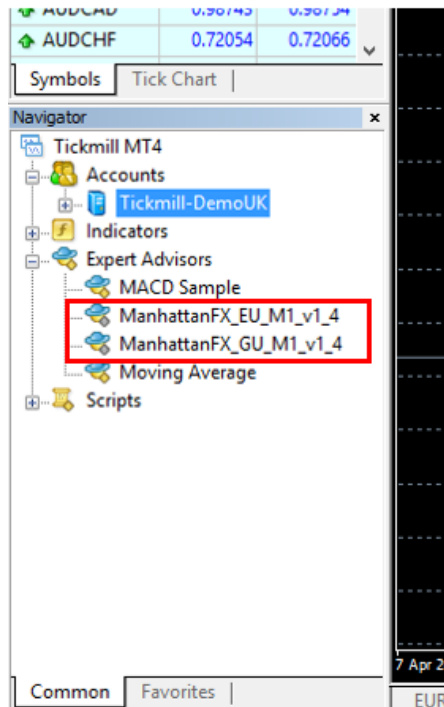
AUDCAD 0.96745 0.96754
AUDCHF 0.72054 0.72066

Symbols | Tick Chart

Navigator ×

Tickmill MT4
Accounts
Tickmill-DemoUK
Indicators
Expert Advisors
MACD Sample
ManhattanFX_EU_M1_v1_4
ManhattanFX_GU_M1_v1_4
Moving Average
Scripts

Common | Favorites

7 Apr 2
EUR